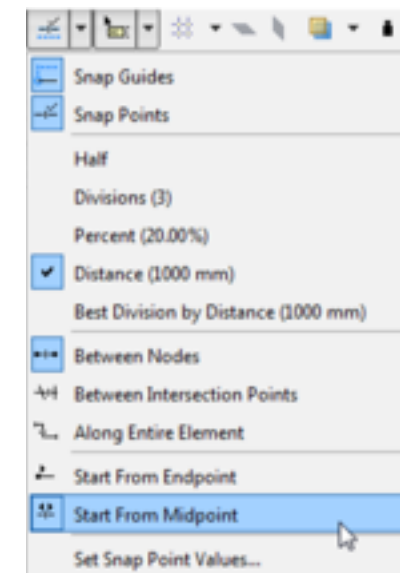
Snap Guides
Snap Points
Half
Divisions (3)
Percent (20.00%)
Distance (1000 mm)
Best Division by Distance (1000 mm)
Between Nodes
Between Intersection Points
Along Entire Element
Start From Endpoint
Start From Midpoint
Set Snap Point Values...